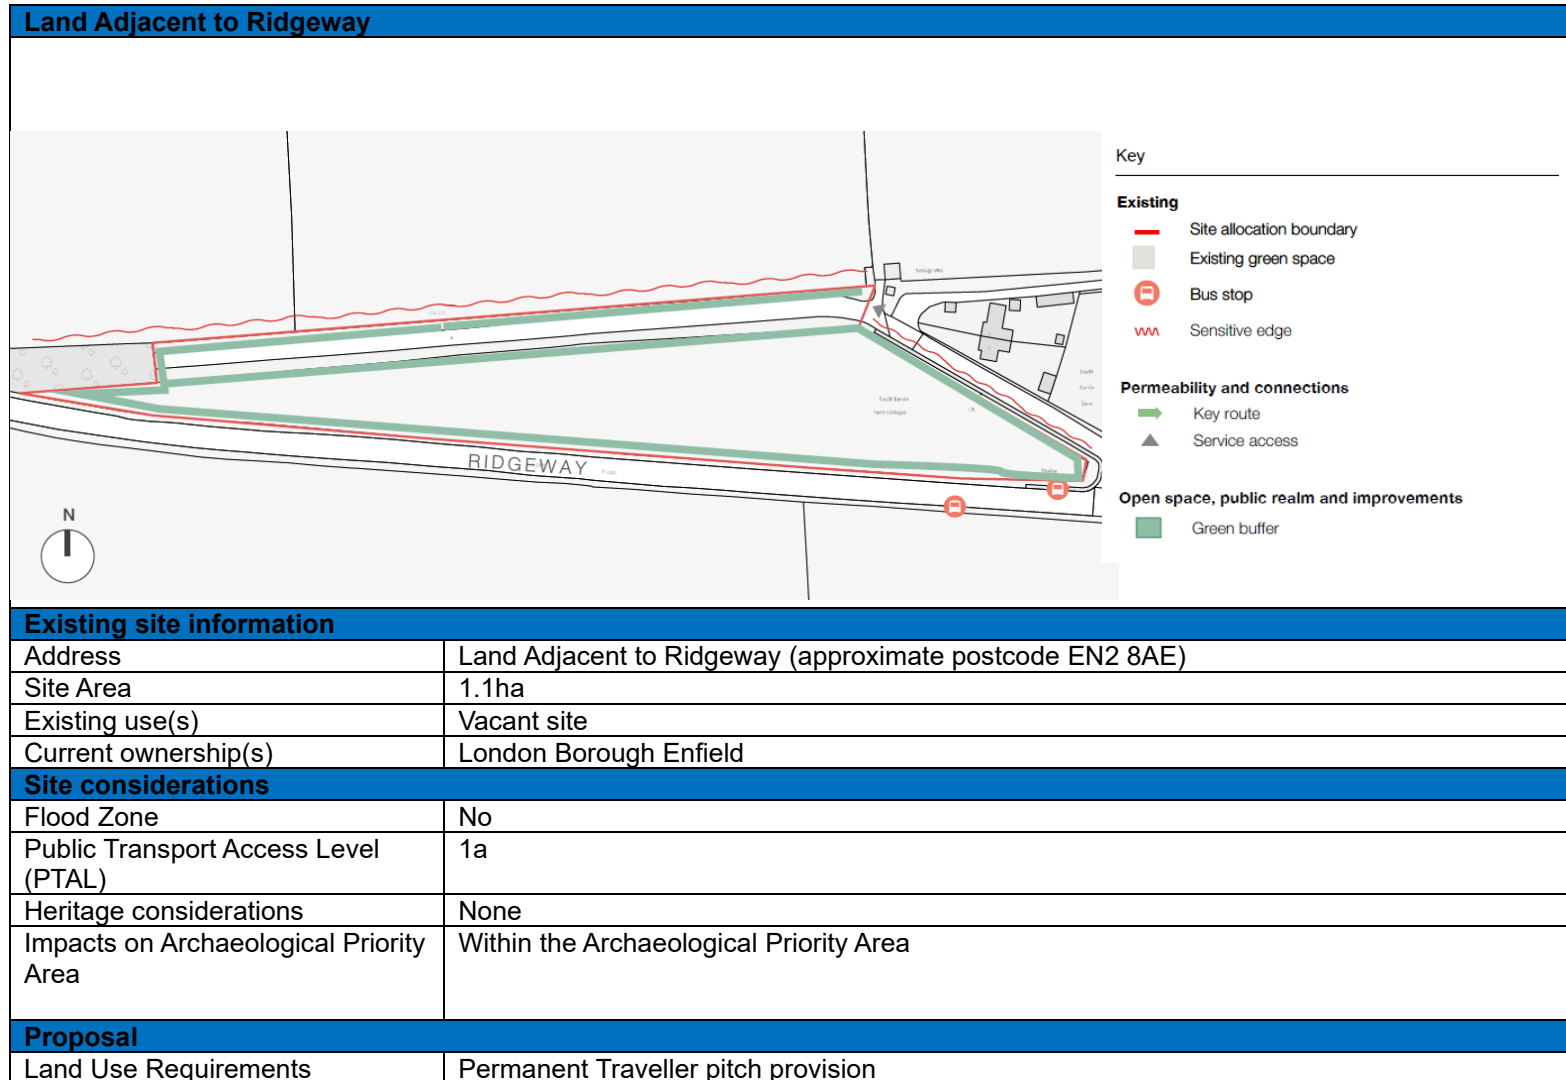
Land Adjacent to Ridgeway

RIDGEWAY

N

Key

Existing
Site allocation boundary
Existing green space
Bus stop
Sensitive edge

Permeability and connections
Key route
Service access

Open space, public realm and improvements
Green buffer

| Existing site information | |
|---|---|
| Address | Land Adjacent to Ridgeway (approximate postcode EN2 8AE) |
| Site Area | 1.1ha |
| Existing use(s) | Vacant site |
| Current ownership(s) | London Borough Enfield |
| **Site considerations** | |
| Flood Zone | No |
| Public Transport Access Level (PTAL) | 1a |
| Heritage considerations | None |
| Impacts on Archaeological Priority Area | Within the Archaeological Priority Area |
| **Proposal** | |
| Land Use Requirements | Permanent Traveller pitch provision |